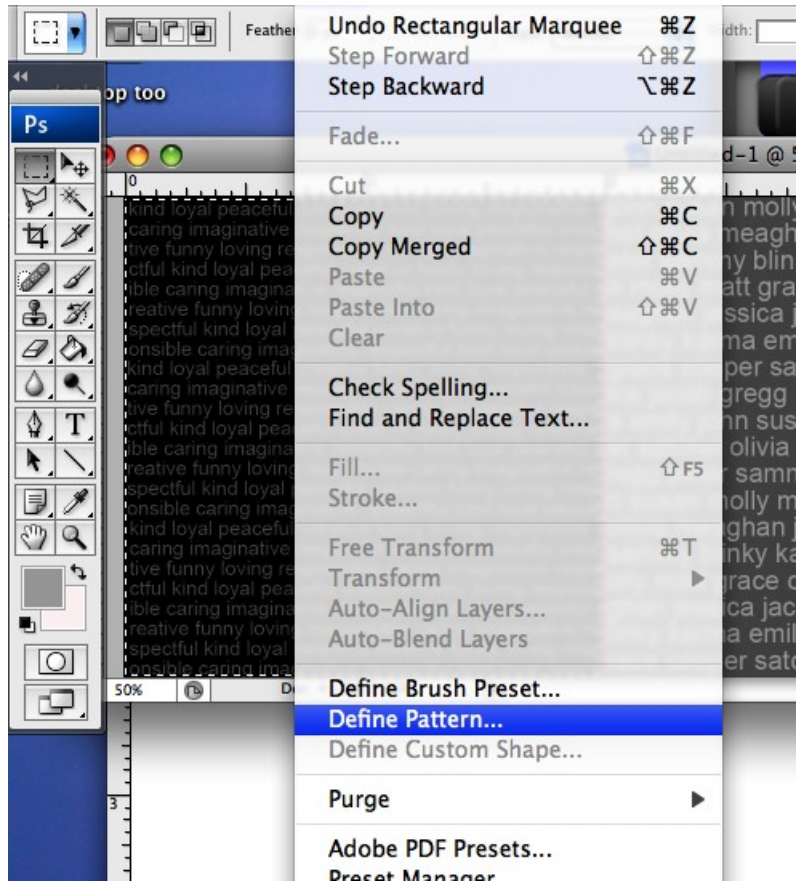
Feather
idth:
op too
Ps
0
kind loyal peaceful
caring imaginative
tive funny loving re
ctful kind loyal pea
ible caring imagina
reative funny loving
spectful kind loyal
onsible caring ima
kind loyal peaceful
caring imaginative
tive funny loving re
ctful kind loyal pea
ible caring imagina
reative funny loving
spectful kind loyal
onsible caring ima
kind loyal peaceful
caring imaginative
tive funny loving re
ctful kind loyal pea
ible caring imagina
reative funny loving
spectful kind loyal
onsible caring ima
50%
De
3

Undo Rectangular Marquee ⌘Z
Step Forward ⇧⌘Z
Step Backward ⌥⌘Z
Fade... ⇧⌘F
Cut ⌘X
Copy ⌘C
Copy Merged ⇧⌘C
Paste ⌘V
Paste Into ⇧⌘V
Clear
Check Spelling...
Find and Replace Text...
Fill... ⇧F5
Stroke...
Free Transform ⌘T
Transform ▶
Auto-Align Layers...
Auto-Blend Layers
Define Brush Preset...
Define Pattern...
Define Custom Shape...
Purge ▶
Adobe PDF Presets...
Preset Manager...

d-1 @ 5
n molly
meagh
ny blin
att gra
ssica j
ma em
per sa
gregg
nn sus
olivia
r samm
nolly m
ghan j
inky ka
grace c
ica jac
a emil
er sato